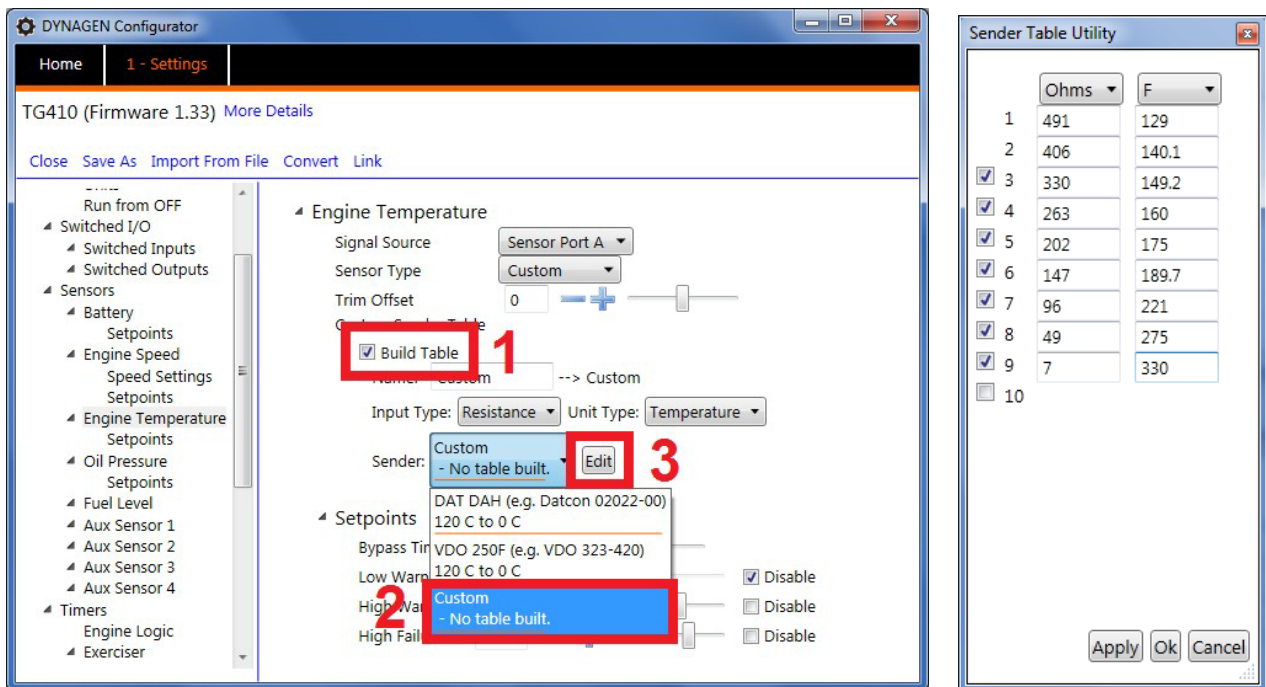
DYNAGEN Configurator

Home 1 - Settings

TG410 (Firmware 1.33) More Details

Close Save As Import From File Convert Link

Run from OFF
Switched I/O
Switched Inputs
Switched Outputs
Sensors
Battery
Setpoints
Engine Speed
Speed Settings
Setpoints
Engine Temperature
Setpoints
Oil Pressure
Setpoints
Fuel Level
Aux Sensor 1
Aux Sensor 2
Aux Sensor 3
Aux Sensor 4
Timers
Engine Logic
Exerciser

Engine Temperature
Signal Source Sensor Port A
Sensor Type Custom
Trim Offset 0
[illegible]
Build Table 1
Name Custom --> Custom
Input Type: Resistance Unit Type: Temperature
Sender: Custom - No table built. Edit 3
DAT DAH (e.g. Datcon 02022-00)
120 C to 0 C
VDO 250F (e.g. VDO 323-420)
120 C to 0 C
2 Custom
- No table built.
Setpoints
Bypass Tim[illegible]
Low Warn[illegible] Disable
High Wa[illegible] Disable
High Fail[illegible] Disable

Sender Table Utility

| | Ohms | F |
|---|---|---|
| 1 | 491 | 129 |
| 2 | 406 | 140.1 |
| 3 | 330 | 149.2 |
| 4 | 263 | 160 |
| 5 | 202 | 175 |
| 6 | 147 | 189.7 |
| 7 | 96 | 221 |
| 8 | 49 | 275 |
| 9 | 7 | 330 |
| 10 | | |

Apply Ok Cancel